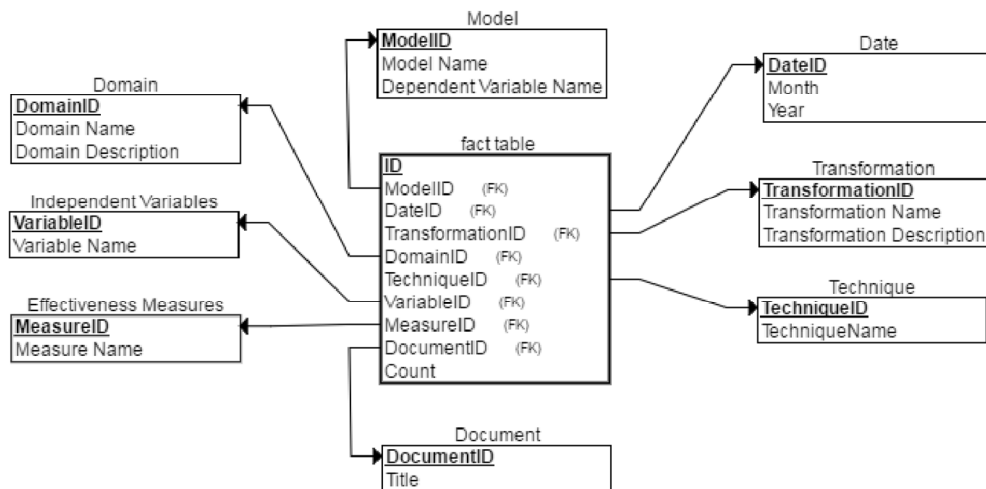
Model
ModelID
Model Name
Dependent Variable Name

Domain
DomainID
Domain Name
Domain Description

Date
DateID
Month
Year

fact table
ID
ModelID (FK)
DateID (FK)
TransformationID (FK)
DomainID (FK)
TechniqueID (FK)
VariableID (FK)
MeasureID (FK)
DocumentID (FK)
Count

Independent Variables
VariableID
Variable Name

Transformation
TransformationID
Transformation Name
Transformation Description

Technique
TechniqueID
TechniqueName

Effectiveness Measures
MeasureID
Measure Name

Document
DocumentID
Title